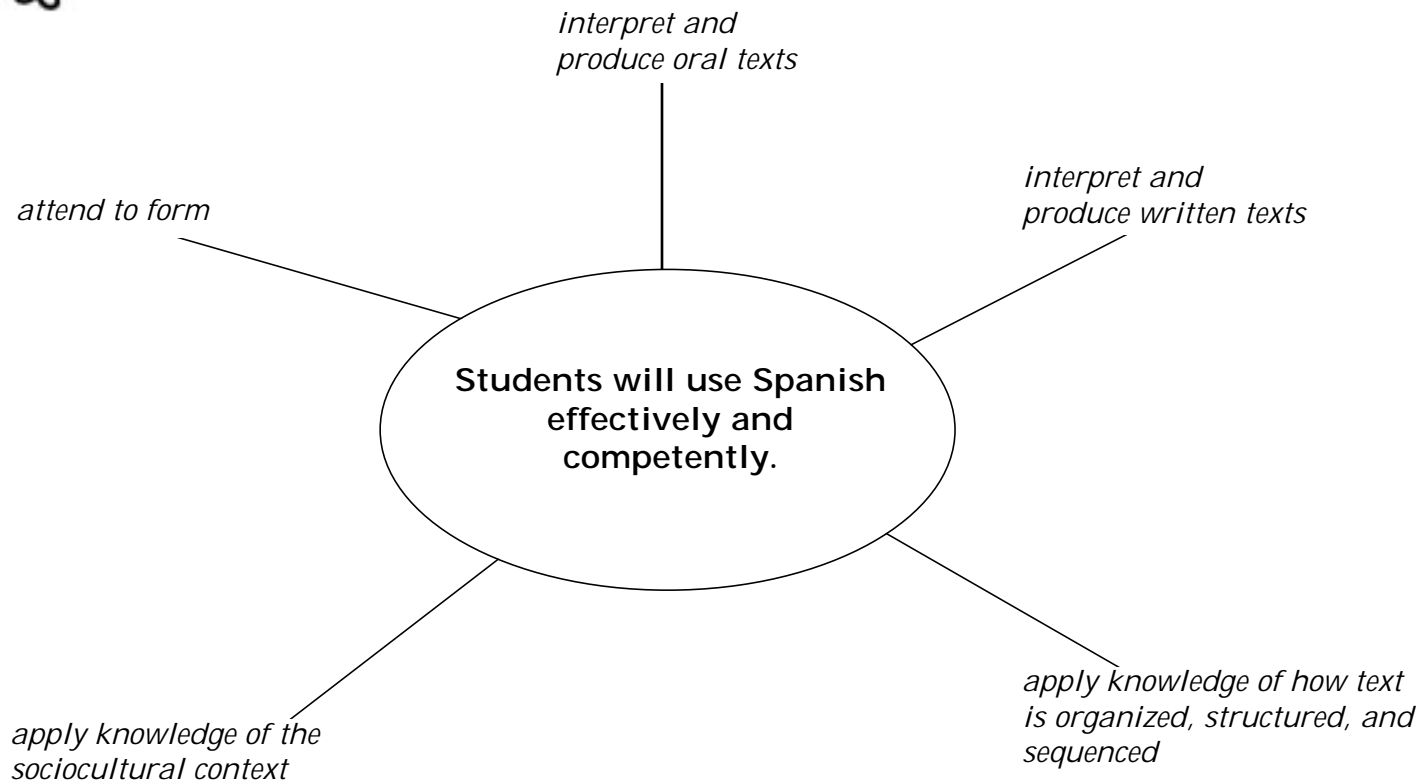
interpret and produce oral texts

attend to form

interpret and produce written texts

Students will use Spanish effectively and competently.

apply knowledge of the sociocultural context

apply knowledge of how text is organized, structured, and sequenced